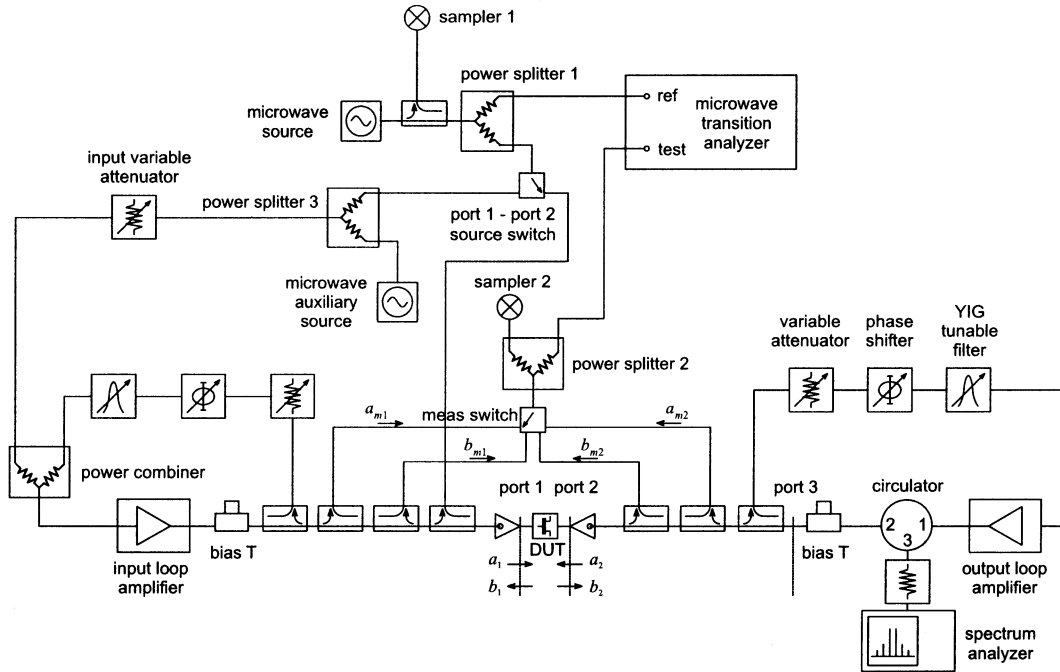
sampler 1

power splitter 1

microwave source

ref

test

microwave transition analyzer

input variable attenuator

power splitter 3

port 1 - port 2 source switch

microwave auxiliary source

sampler 2

power splitter 2

variable attenuator

phase shifter

YIG tunable filter

$a_{m1}$

meas switch

$a_{m2}$

$b_{m1}$

$b_{m2}$

power combiner

port 1

port 2

port 3

circulator

2

1

3

DUT

input loop amplifier

bias T

$a_1$

$a_2$

$b_1$

$b_2$

bias T

output loop amplifier

spectrum analyzer